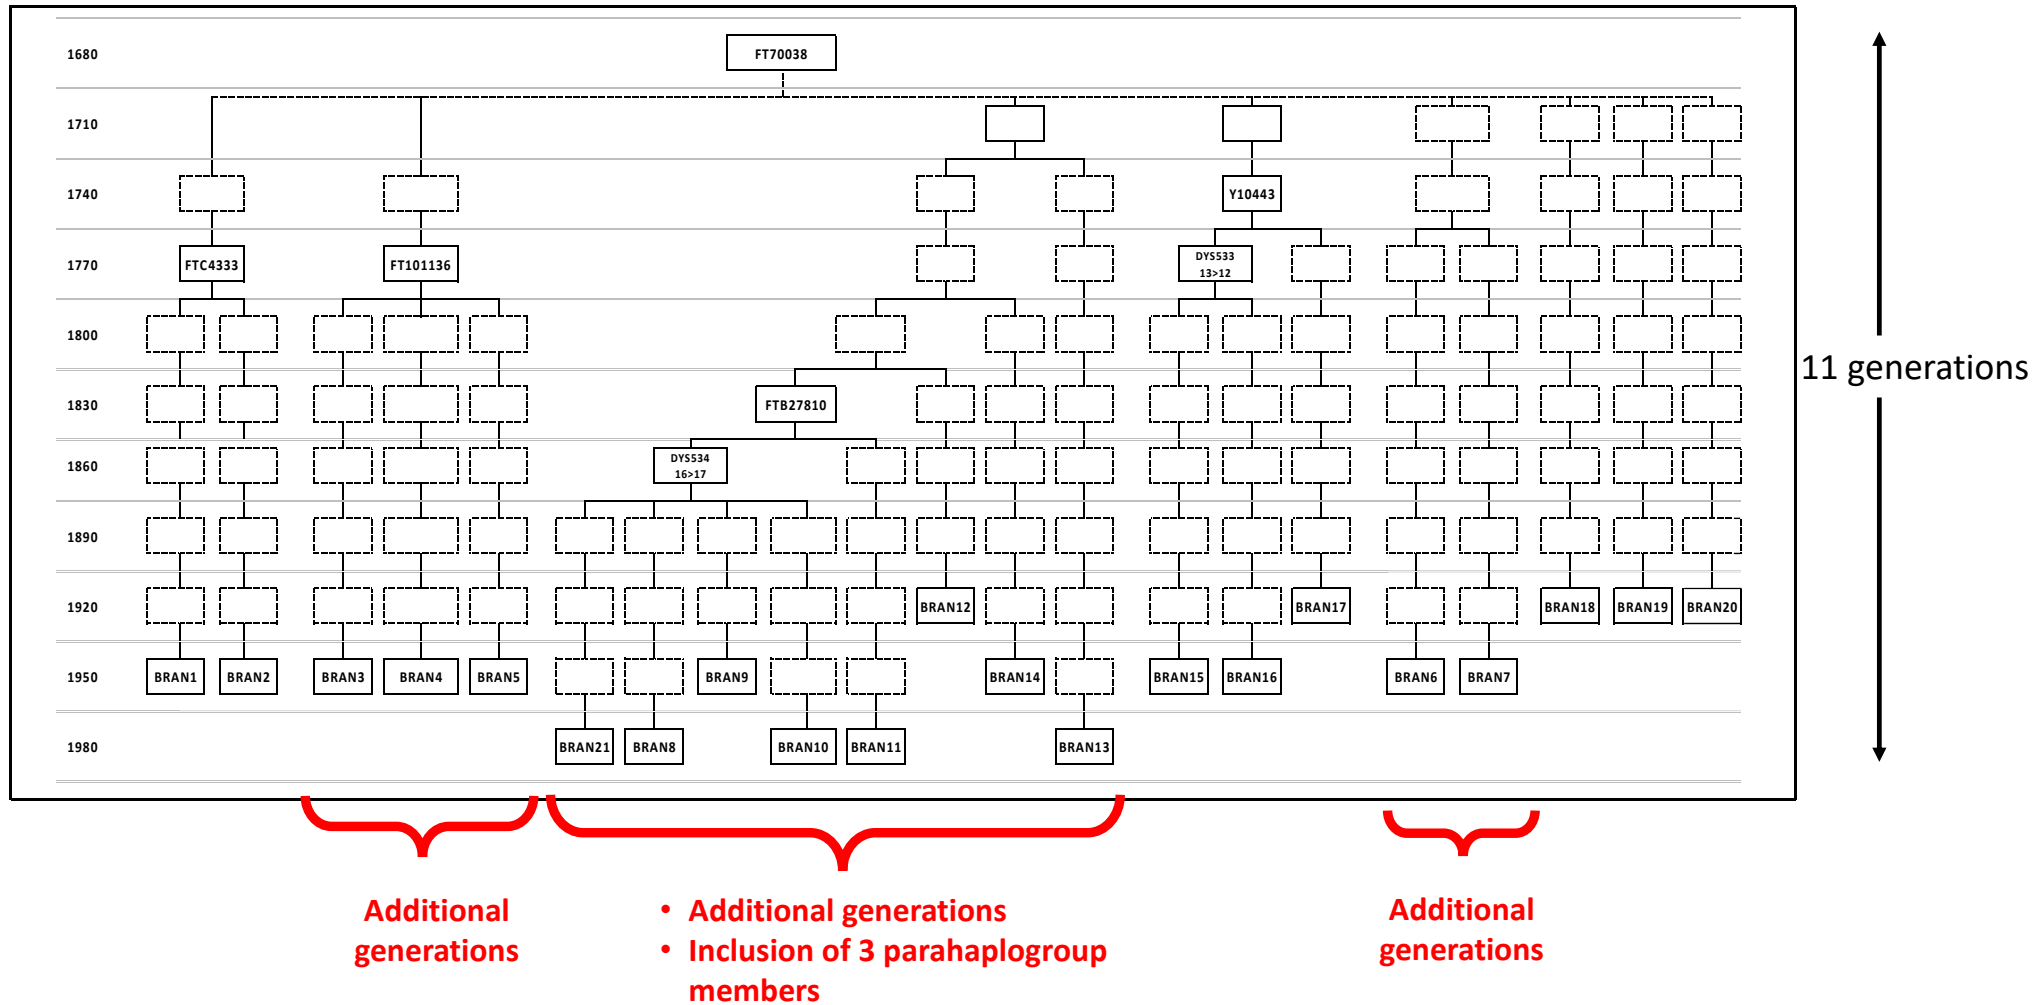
1680
FT70038

1710

1740
Y10443

1770
FTC4333
FT101136
DYS533 13>12

1800

1830
FTB27810

1860
DYS534 16>17

1890

1920
BRAN12
BRAN17
BRAN18
BRAN19
BRAN20

1950
BRAN1
BRAN2
BRAN3
BRAN4
BRAN5
BRAN9
BRAN14
BRAN15
BRAN16
BRAN6
BRAN7

1980
BRAN21
BRAN8
BRAN10
BRAN11
BRAN13

11 generations

Additional generations

• Additional generations
• Inclusion of 3 parahaplogroup members

Additional generations